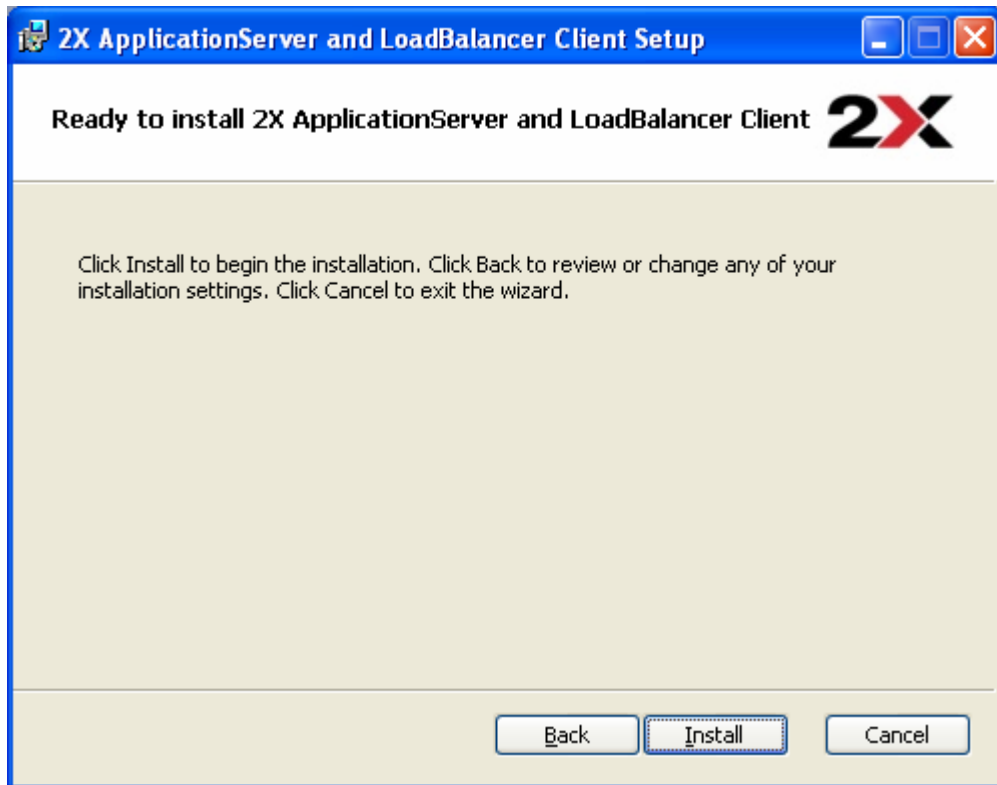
2X ApplicationServer and LoadBalancer Client Setup

Ready to install 2X ApplicationServer and LoadBalancer Client

2X

Click Install to begin the installation. Click Back to review or change any of your installation settings. Click Cancel to exit the wizard.

Back

Install

Cancel